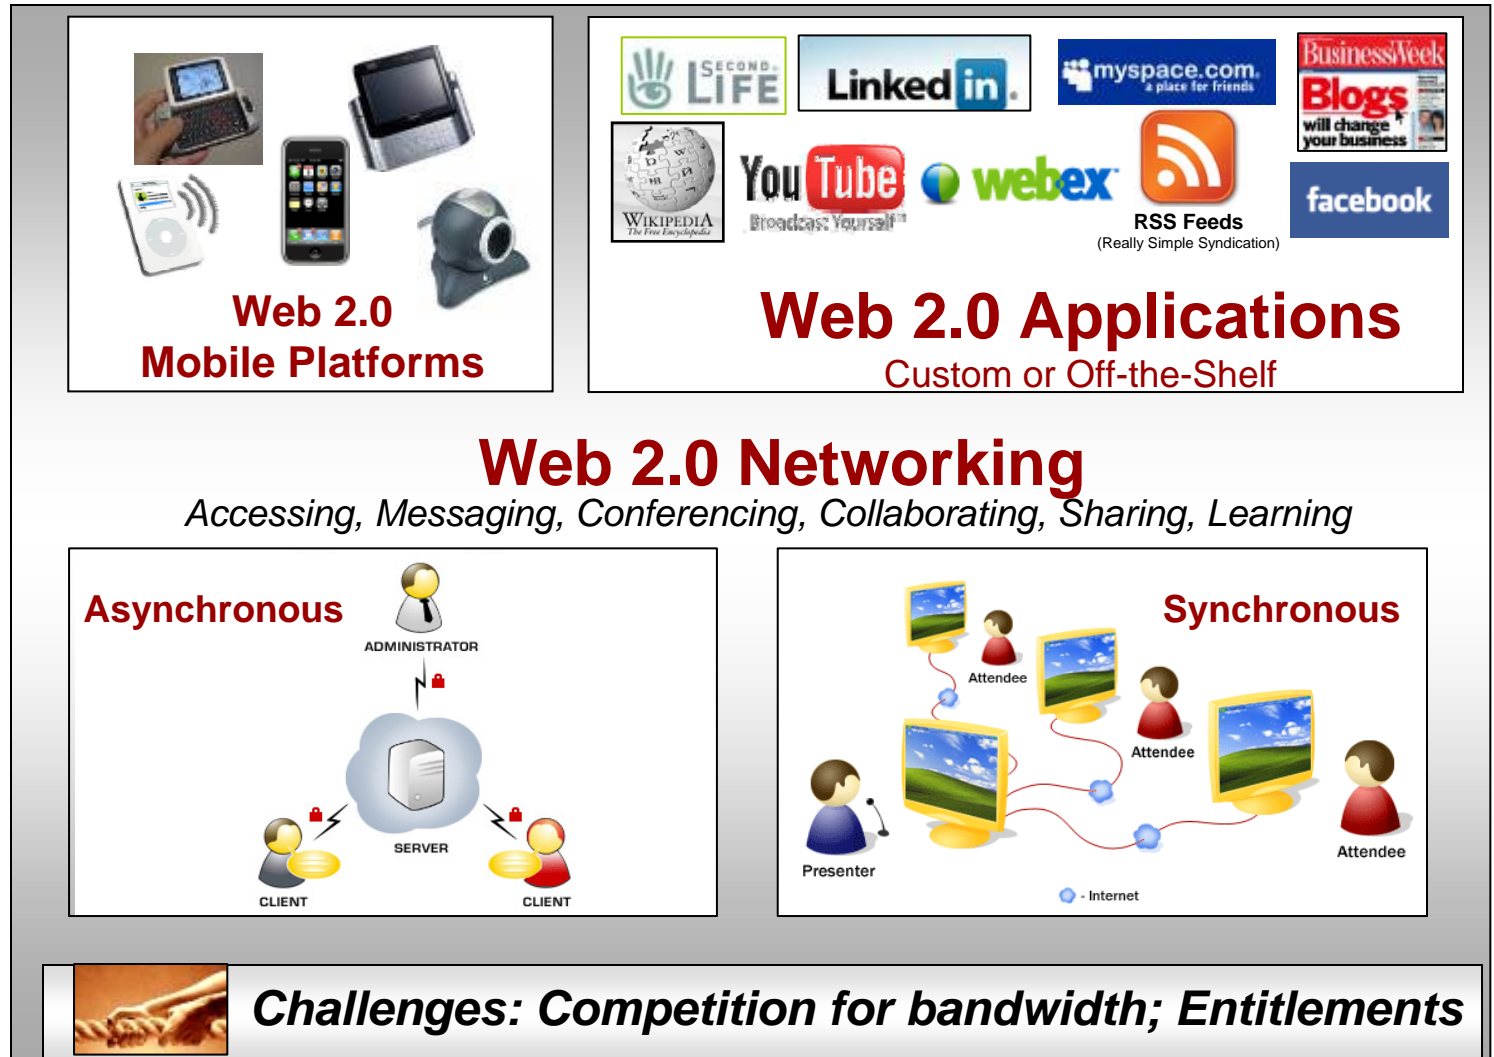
Web 2.0
Mobile Platforms

SECOND LIFE
LinkedIn
myspace.com a place for friends
BusinessWeek Blogs will change your business
WIKIPEDIA The Free Encyclopedia
YouTube Broadcast Yourself
webex
RSS Feeds
(Really Simple Syndication)
facebook

Web 2.0 Applications
Custom or Off-the-Shelf

Web 2.0 Networking
Accessing, Messaging, Conferencing, Collaborating, Sharing, Learning

Asynchronous
ADMINISTRATOR
SERVER
CLIENT
CLIENT

Synchronous
Attendee
Attendee
Attendee
Presenter
- Internet

Challenges: Competition for bandwidth; Entitlements